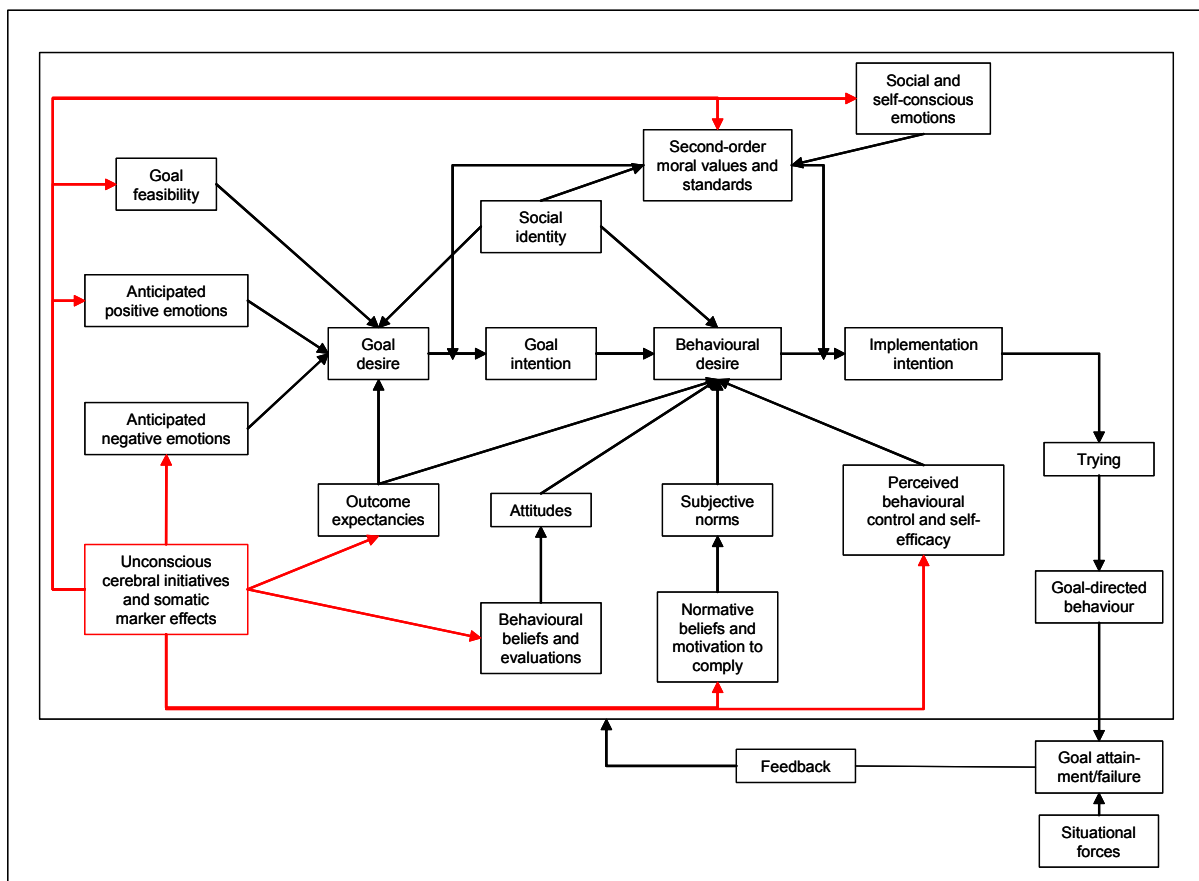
Social and self-conscious emotions

Second-order moral values and standards

Goal feasibility

Social identity

Anticipated positive emotions

Goal desire

Goal intention

Behavioural desire

Implementation intention

Anticipated negative emotions

Trying

Outcome expectancies

Attitudes

Subjective norms

Perceived behavioural control and self-efficacy

Unconscious cerebral initiatives and somatic marker effects

Goal-directed behaviour

Behavioural beliefs and evaluations

Normative beliefs and motivation to comply

Feedback

Goal attain-ment/failure

Situational forces